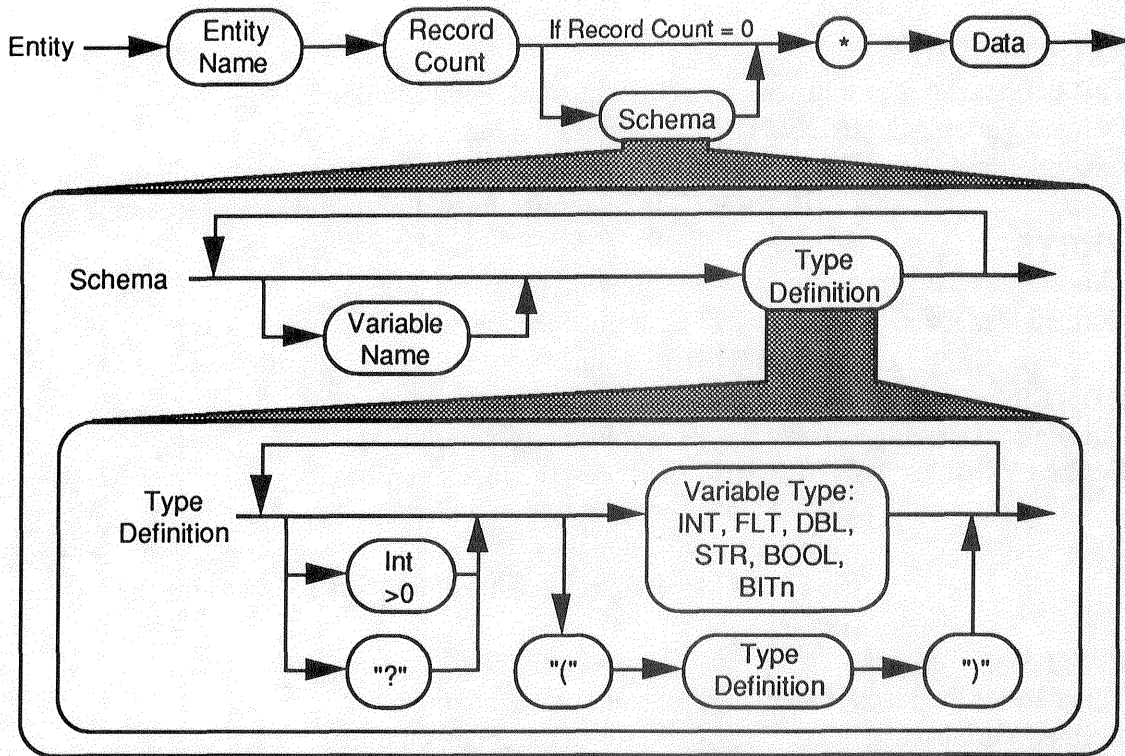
Entity

Entity Name

Record Count

If Record Count = 0

*

Data

Schema

Schema

Type Definition

Variable Name

Type Definition

Variable Type: INT, FLT, DBL, STR, BOOL, BITn

Int >0

"?"

"("

Type Definition

")"